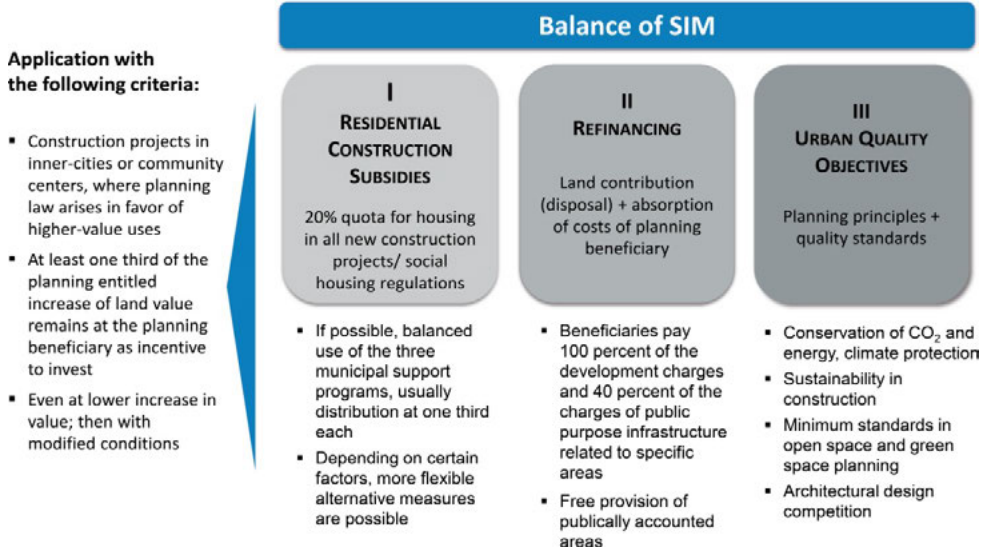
Balance of SIM

Application with the following criteria:

- Construction projects in inner-cities or community centers, where planning law arises in favor of higher-value uses
- At least one third of the planning entitled increase of land value remains at the planning beneficiary as incentive to invest
- Even at lower increase in value; then with modified conditions

I
RESIDENTIAL CONSTRUCTION SUBSIDIES

20% quota for housing in all new construction projects/ social housing regulations

- If possible, balanced use of the three municipal support programs, usually distribution at one third each
- Depending on certain factors, more flexible alternative measures are possible

II
REFINANCING

Land contribution (disposal) + absorption of costs of planning beneficiary

- Beneficiaries pay 100 percent of the development charges and 40 percent of the charges of public purpose infrastructure related to specific areas
- Free provision of publically accounted areas

III
URBAN QUALITY OBJECTIVES

Planning principles + quality standards

- Conservation of $CO_2$ and energy, climate protection
- Sustainability in construction
- Minimum standards in open space and green space planning
- Architectural design competition